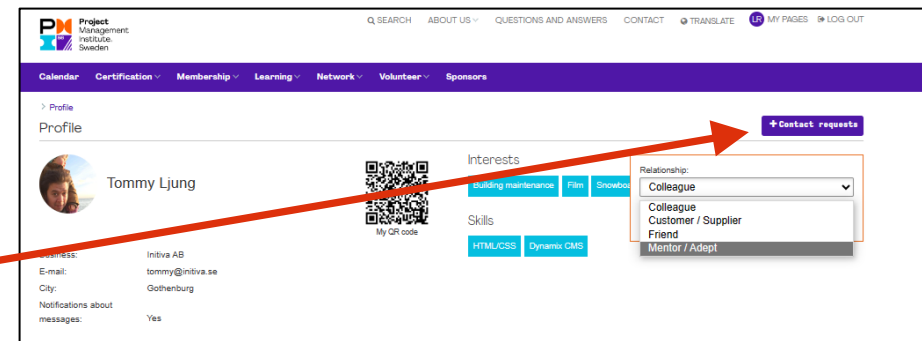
Project Management Institute. Sweden

SEARCH ABOUT US QUESTIONS AND ANSWERS CONTACT TRANSLATE LR MY PAGES LOG OUT

Calendar Certification Membership Learning Network Volunteer Sponsors

Profile

Profile

+ Contact requests

Tommy Ljung

My QR code

Interests

Building maintenance Film Snowboa

Skills

HTML/CSS Dynamix CMS

Relationship:

Colleague

Colleague
Customer / Supplier
Friend
Mentor / Adept

Business: Initiva AB
E-mail: tommy@initiva.se
City: Gothenburg
Notifications about messages: Yes